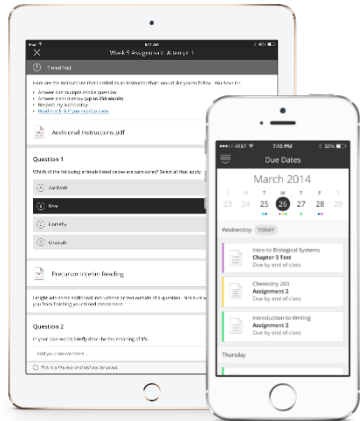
Week 5 Assignment - Attempt 1

Timed Test

Here are the instructions that I need the instructor to follow. You have to:

Answer one multiple choice question
Answer a short essay (up to 250 words)
Respond by midnight
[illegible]

Additional Instructions.pdf

Question 1

Which of the following animals listed below are carnivores? Select all that apply.

Aardvark

Bear

Butterfly

Squirrel

Precursor Interim Reading

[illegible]

Question 2

In your own words briefly describe the meaning of life.

Add your answer here...

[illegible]

•••○○ AT&T 7:15 PM 32%

Due Dates

March 2014

S M T W T F S

23 24 25 26 27 28 29

Wednesday TODAY

Intro to Biological Systems
Chapter 3 Test
Due by end of class

Chemistry 203
Assignment 2
Due by end of class

Introduction to Writing
Assignment 2
Due by end of class

Thursday